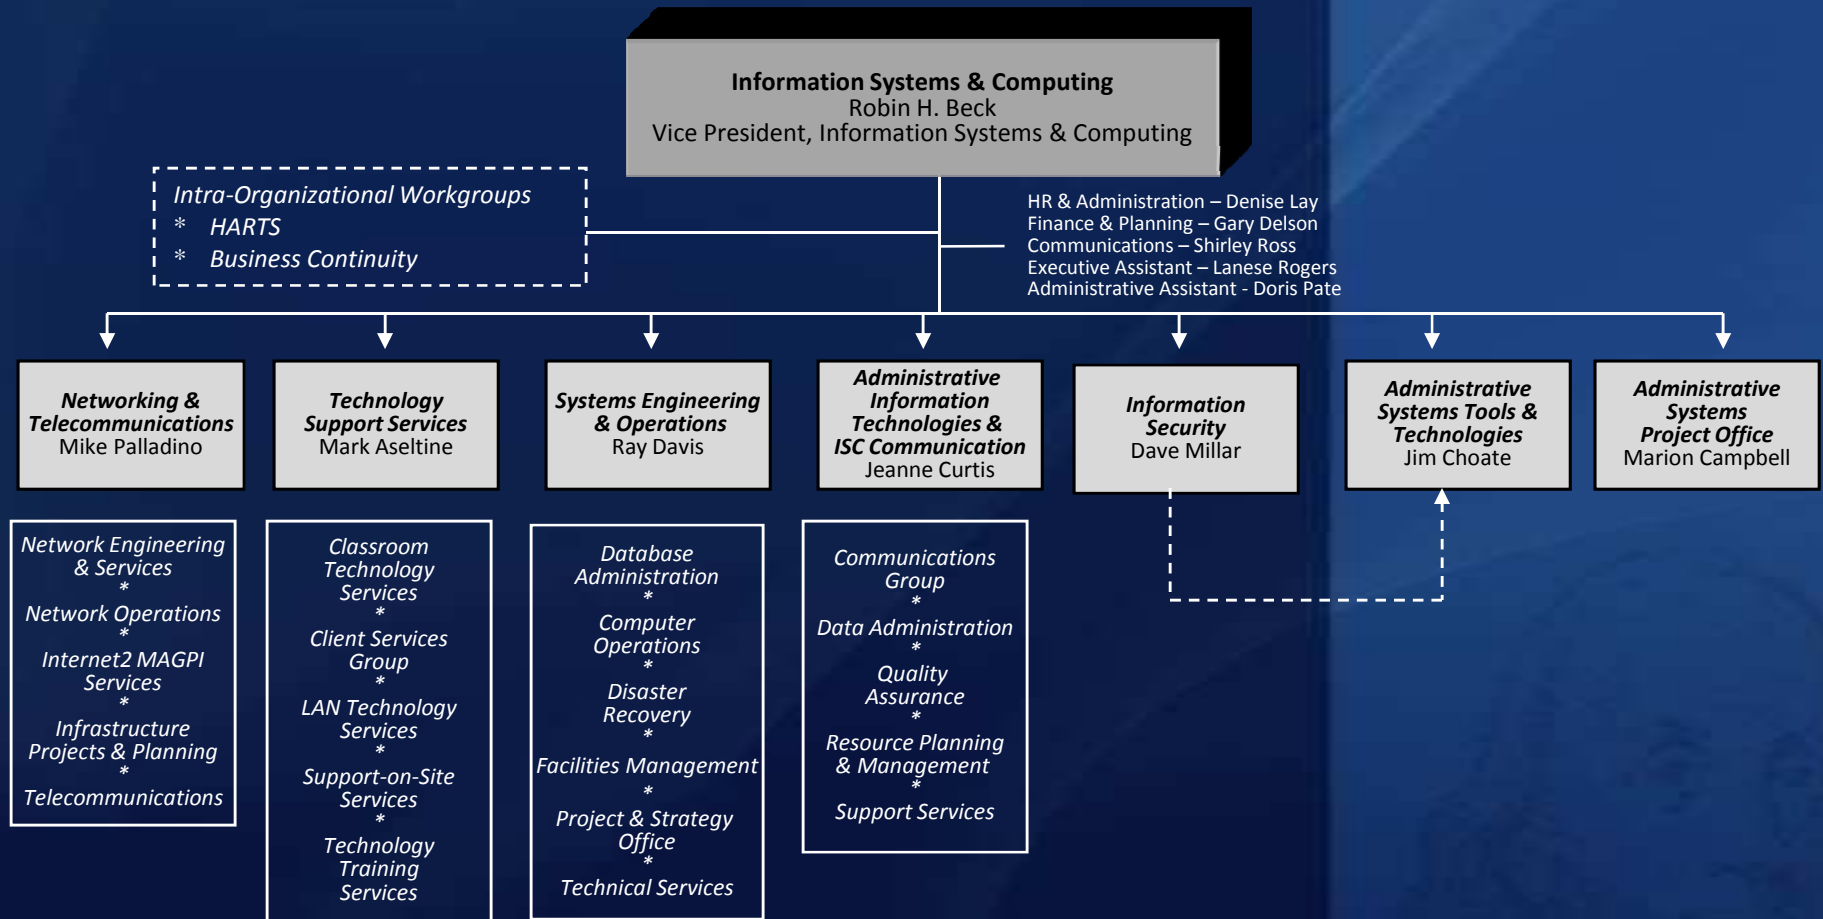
Information Systems & Computing
Robin H. Beck
Vice President, Information Systems & Computing

Intra-Organizational Workgroups
* HARTS
* Business Continuity

HR & Administration – Denise Lay
Finance & Planning – Gary Delson
Communications – Shirley Ross
Executive Assistant – Lanese Rogers
Administrative Assistant - Doris Pate

Networking & Telecommunications
Mike Palladino

Technology Support Services
Mark Aseltine

Systems Engineering & Operations
Ray Davis

Administrative Information Technologies & ISC Communication
Jeanne Curtis

Information Security
Dave Millar

Administrative Systems Tools & Technologies
Jim Choate

Administrative Systems Project Office
Marion Campbell

Network Engineering & Services
*
Network Operations
*
Internet2 MAGPI Services
*
Infrastructure Projects & Planning
*
Telecommunications

Classroom Technology Services
*
Client Services Group
*
LAN Technology Services
*
Support-on-Site Services
*
Technology Training Services

Database Administration
*
Computer Operations
*
Disaster Recovery
*
Facilities Management
*
Project & Strategy Office
*
Technical Services

Communications Group
*
Data Administration
*
Quality Assurance
*
Resource Planning & Management
*
Support Services